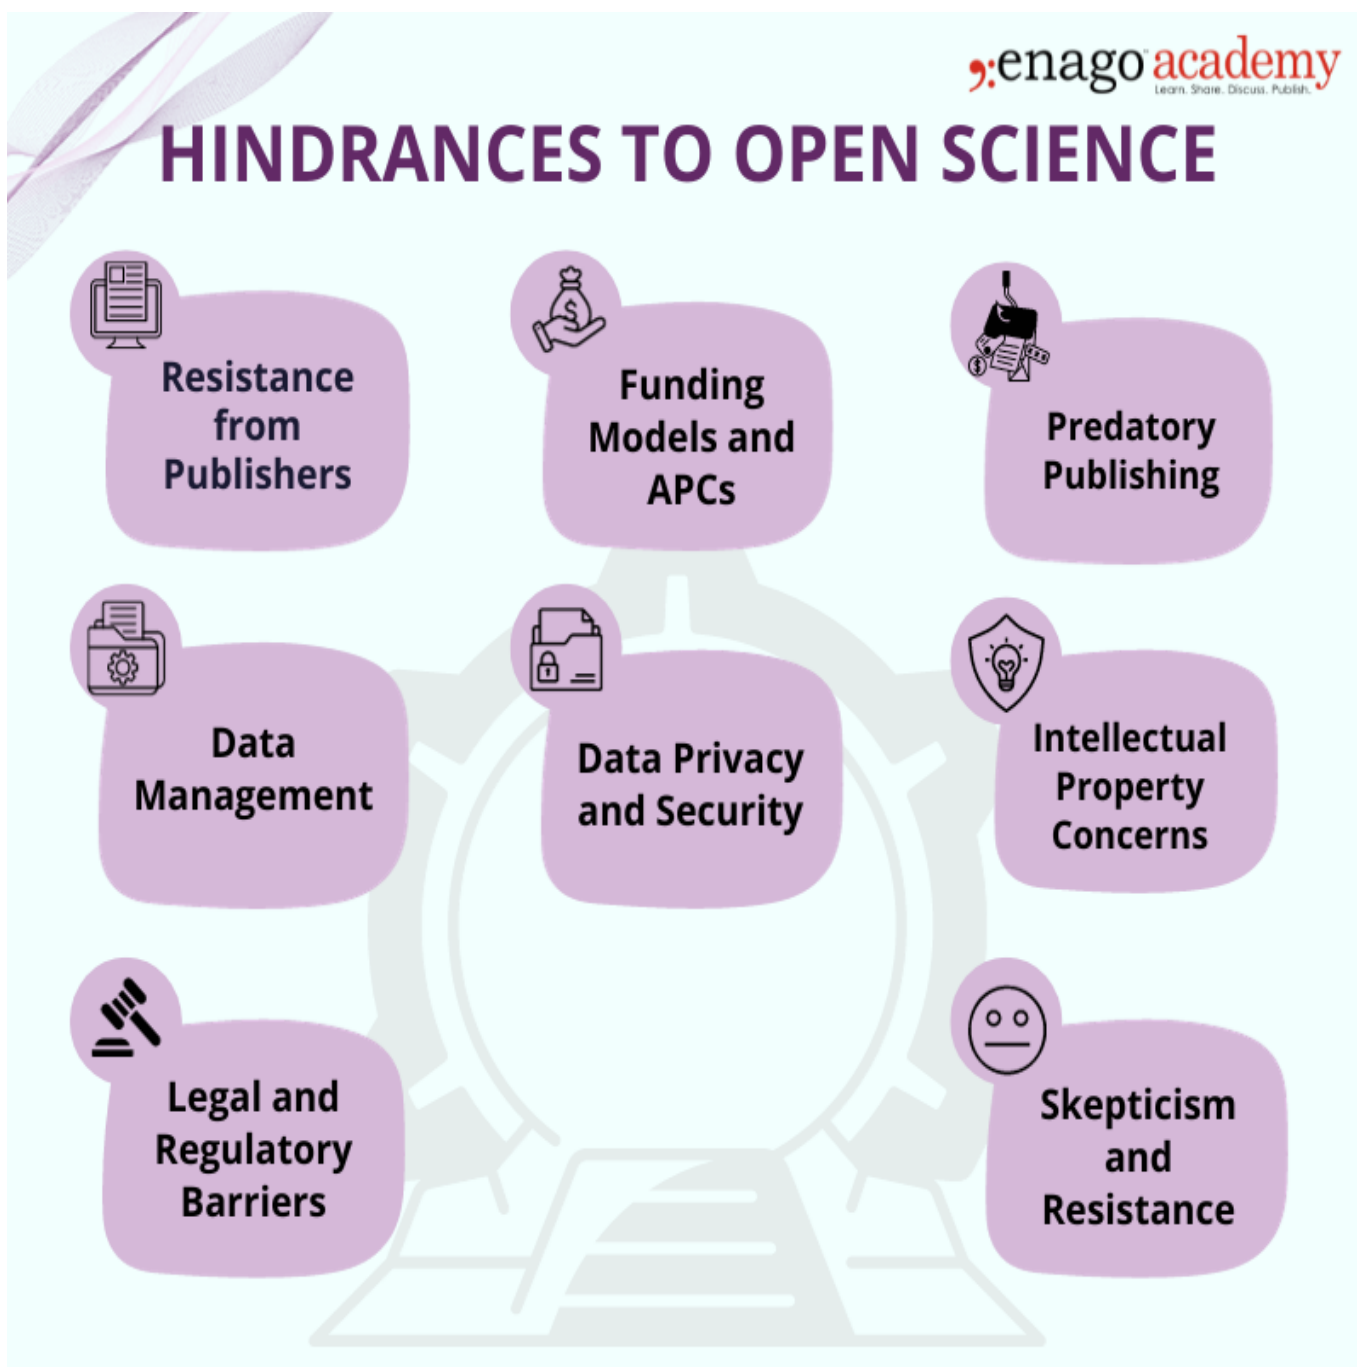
enago academy
Learn. Share. Discuss. Publish.

HINDRANCES TO OPEN SCIENCE

Resistance from Publishers

Funding Models and APCs

Predatory Publishing

Data Management

Data Privacy and Security

Intellectual Property Concerns

Legal and Regulatory Barriers

Skepticism and Resistance